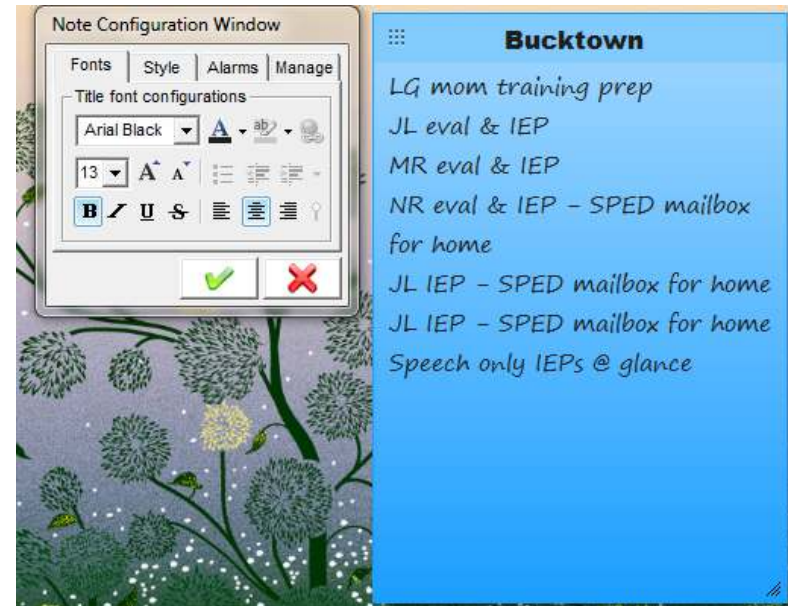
Note Configuration Window

Fonts | Style | Alarms | Manage

Title font configurations

Arial Black

13

B I U S

Bucktown

LG mom training prep

JL eval & IEP

MR eval & IEP

NR eval & IEP - SPED mailbox for home

JL IEP - SPED mailbox for home

JL IEP - SPED mailbox for home

Speech only IEPs @ glance